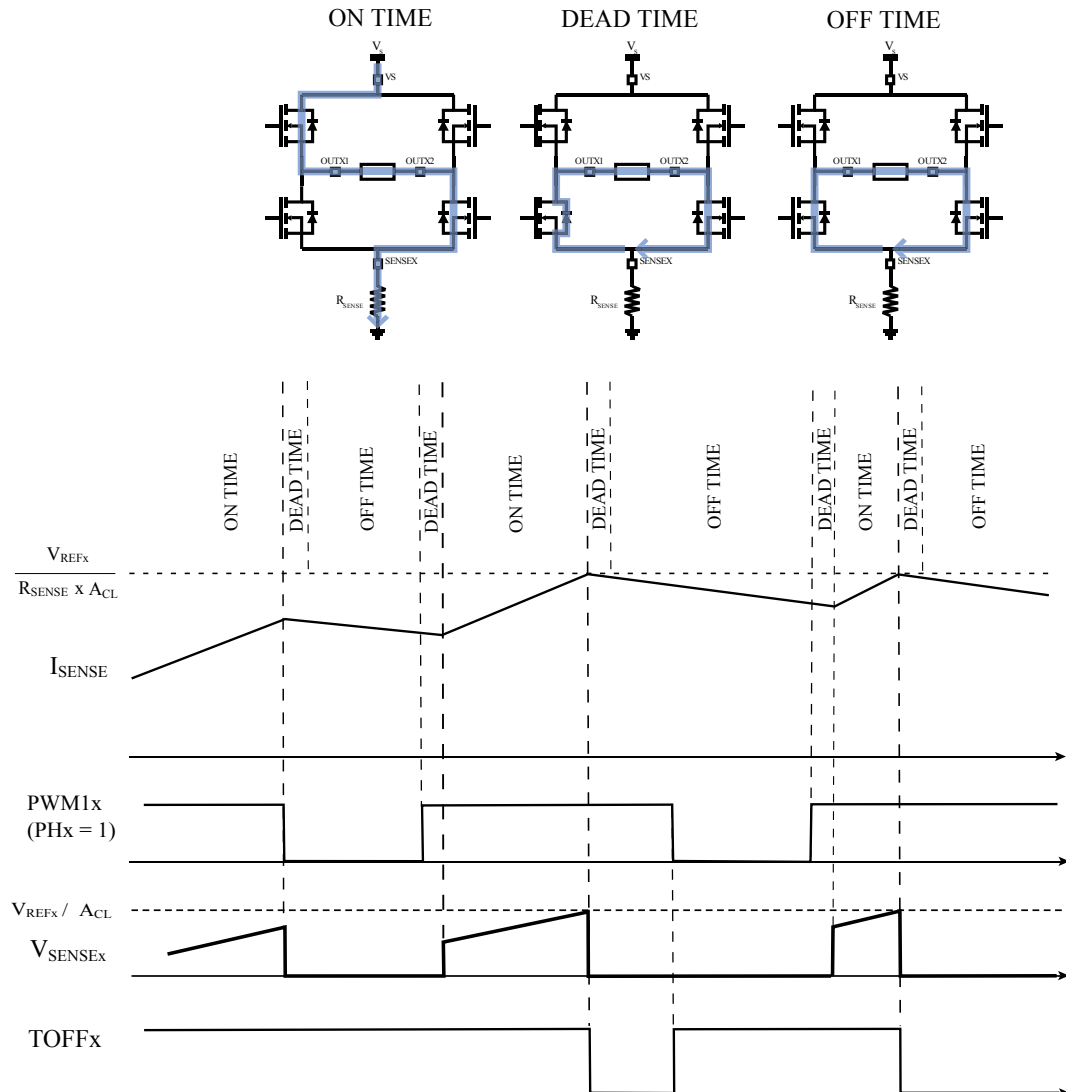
ON TIME

DEAD TIME

OFF TIME

$V_S$

VS

OUTX1

OUTX2

SENSEX

$R_{SENSE}$

$V_S$

VS

OUTX1

OUTX2

SENSEX

$R_{SENSE}$

$V_S$

VS

OUTX1

OUTX2

SENSEX

$R_{SENSE}$

ON TIME

DEAD TIME

OFF TIME

DEAD TIME

ON TIME

DEAD TIME

OFF TIME

DEAD TIME

ON TIME

DEAD TIME

OFF TIME

$\frac{V_{REFx}}{R_{SENSE} \text{ x } A_{CL}}$

$I_{SENSE}$

PWM1x
(PHx = 1)

$V_{REFx} / A_{CL}$

$V_{SENSEx}$

TOFFx